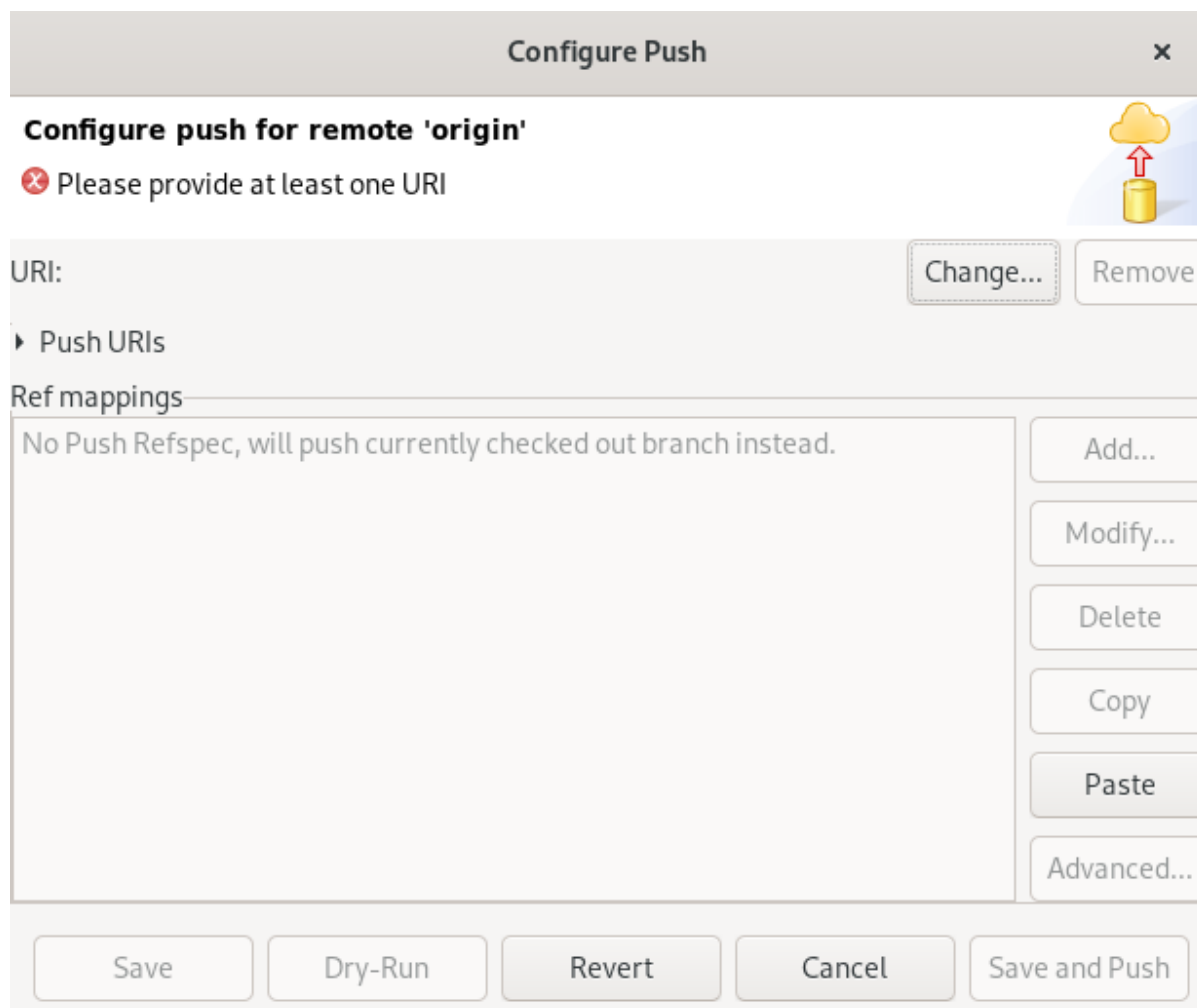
Configure Push

×

Configure push for remote 'origin'

Please provide at least one URI

URI:

Change...

Remove

Push URIs

Ref mappings

No Push Refspec, will push currently checked out branch instead.

Add...

Modify...

Delete

Copy

Paste

Advanced...

Save

Dry-Run

Revert

Cancel

Save and Push